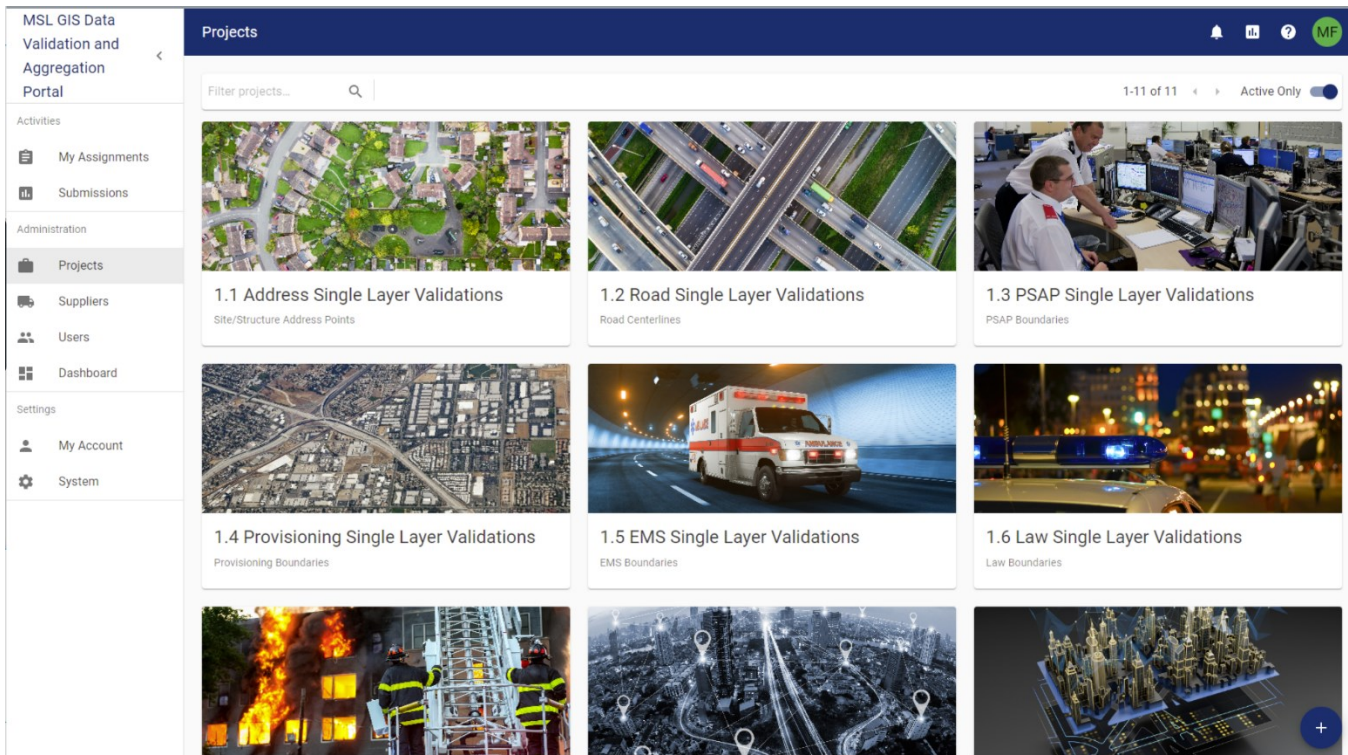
MSL GIS Data Validation and Aggregation Portal

Activities

My Assignments

Submissions

Administration

Projects

Suppliers

Users

Dashboard

Settings

My Account

System

Projects

MF

Filter projects...

1-11 of 11

Active Only

1.1 Address Single Layer Validations

Site/Structure Address Points

1.2 Road Single Layer Validations

Road Centerlines

1.3 PSAP Single Layer Validations

PSAP Boundaries

1.4 Provisioning Single Layer Validations

Provisioning Boundaries

1.5 EMS Single Layer Validations

EMS Boundaries

1.6 Law Single Layer Validations

Law Boundaries

+